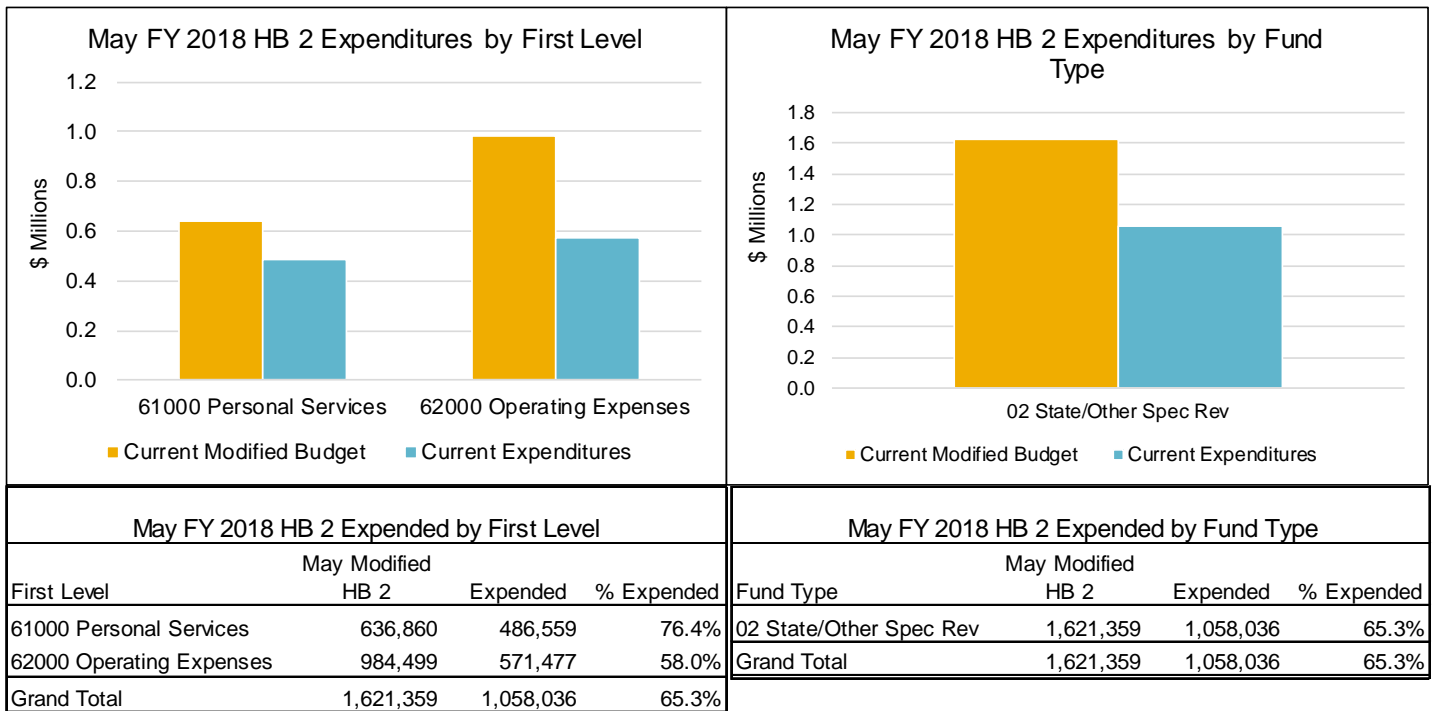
May FY 2018 HB 2 Expenditures by First Level

1.2
1.0
0.8
0.6
0.4
0.2
0.0

$ Millions

61000 Personal Services
62000 Operating Expenses

Current Modified Budget
Current Expenditures

May FY 2018 HB 2 Expenditures by Fund Type

1.8
1.6
1.4
1.2
1.0
0.8
0.6
0.4
0.2
0.0

$ Millions

02 State/Other Spec Rev

Current Modified Budget
Current Expenditures

May FY 2018 HB 2 Expended by First Level

| First Level | May Modified HB 2 | Expended | % Expended |
|---|---|---|---|
| 61000 Personal Services | 636,860 | 486,559 | 76.4% |
| 62000 Operating Expenses | 984,499 | 571,477 | 58.0% |
| Grand Total | 1,621,359 | 1,058,036 | 65.3% |

May FY 2018 HB 2 Expended by Fund Type

| Fund Type | May Modified HB 2 | Expended | % Expended |
|---|---|---|---|
| 02 State/Other Spec Rev | 1,621,359 | 1,058,036 | 65.3% |
| Grand Total | 1,621,359 | 1,058,036 | 65.3% |